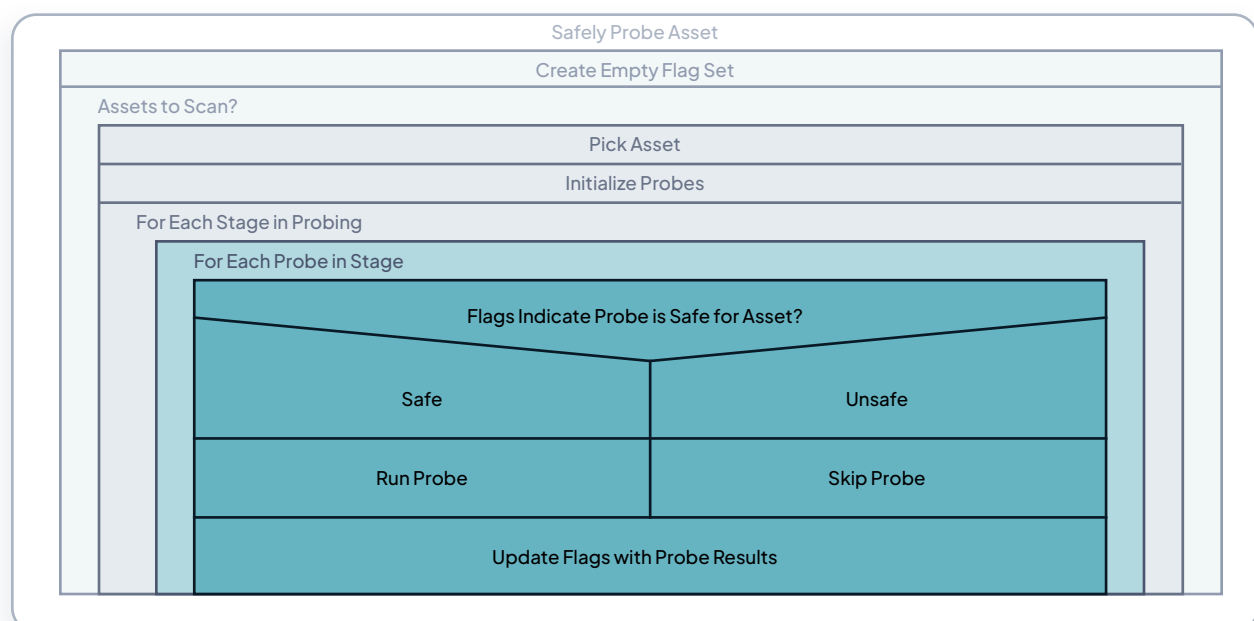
Safely Probe Asset

Create Empty Flag Set

Assets to Scan?

Pick Asset

Initialize Probes

For Each Stage in Probing

For Each Probe in Stage

Flags Indicate Probe is Safe for Asset?

Safe

Unsafe

Run Probe

Skip Probe

Update Flags with Probe Results